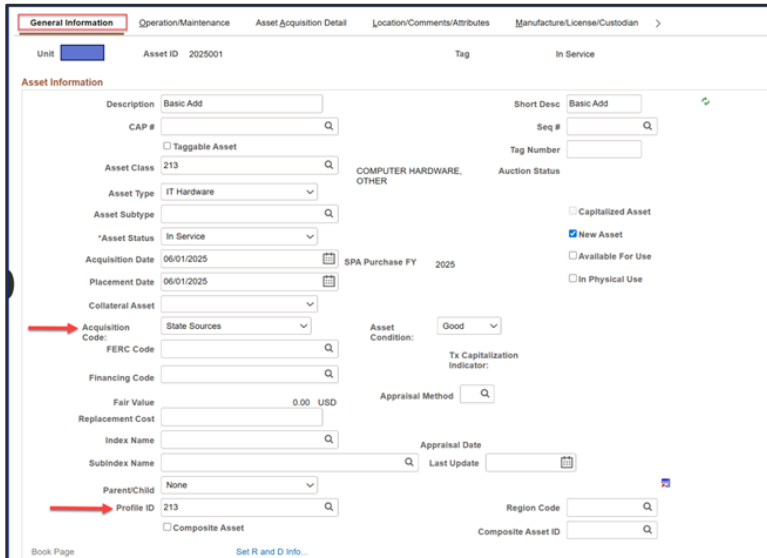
General Information | Operation/Maintenance | Asset Acquisition Detail | Location/Comments/Attributes | Manufacture/License/Custodian | >

Unit
Asset ID 2025001
Tag
In Service

Asset Information

Description Basic Add
Short Desc Basic Add
CAP #
Seq #
Taggable Asset
Tag Number
Asset Class 213
COMPUTER HARDWARE, OTHER
Auction Status
Asset Type IT Hardware
Asset Subtype
Capitalized Asset
*Asset Status In Service
New Asset
Acquisition Date 06/01/2025
SPA Purchase FY 2025
Available For Use
Placement Date 06/01/2025
In Physical Use
Collateral Asset
Acquisition Code: State Sources
Asset Condition: Good
FERC Code
Tx Capitalization Indicator:
Financing Code
Fair Value 0.00 USD
Appraisal Method
Replacement Cost
Index Name
Appraisal Date
SubIndex Name
Last Update
Parent/Child None
Profile ID 213
Region Code
Composite Asset
Composite Asset ID
Book Page
Set R and D Info...